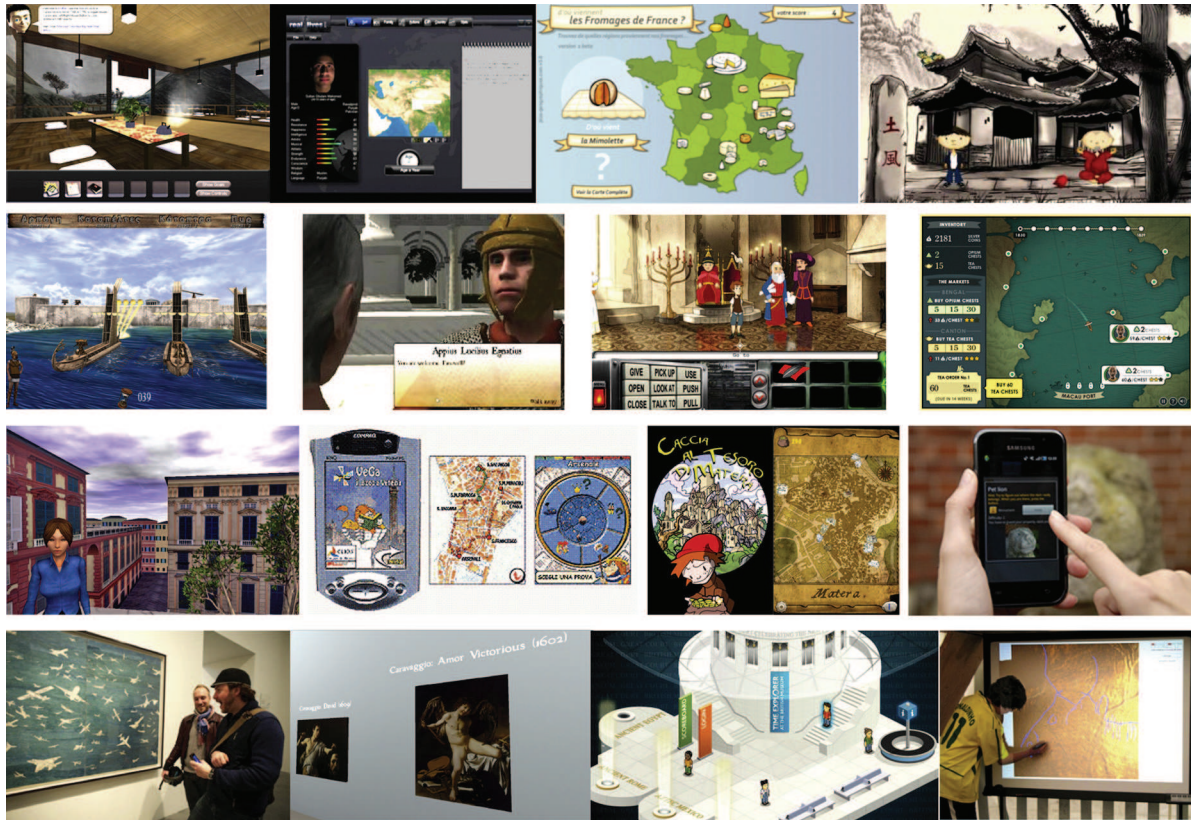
real lives

D'où viennent les Fromages de France ?

votre score

la Mimolette

Voir la Carte Complète

土
風

INVENTORY

2181

4

15

THE MARKETS

BENGAL

BUY OPIUM CHESTS

5 | 15 | 30

CANTON

BUY TEA CHESTS

5 | 15 | 30

60

BUY 60 TEA CHESTS

MACAU PORT

2 CHESTS

2 CHESTS

039

Appius Locius Egnatius

GIVE | PICK UP | USE
OPEN | LOOK AT | PUSH
CLOSE | TALK TO | PULL

VeGa

Arcanda

SCEGLI UNA PROVA

Caccia al Tesoro di Matera

Matera

SAMSUNG

Caravaggio: Amor Victorious (1602)

TIME EXPLORER